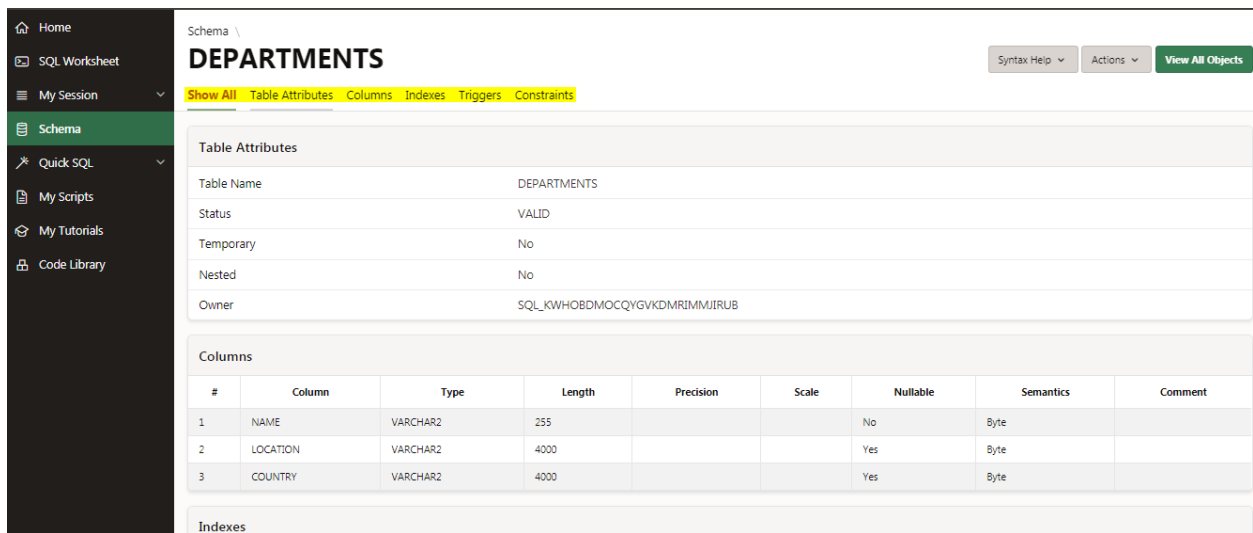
Home
SQL Worksheet
My Session
Schema
Quick SQL
My Scripts
My Tutorials
Code Library

Schema \
DEPARTMENTS

Syntax Help
Actions
View All Objects

Show All Table Attributes Columns Indexes Triggers Constraints

Table Attributes

| Table Name | DEPARTMENTS |
|---|---|
| Status | VALID |
| Temporary | No |
| Nested | No |
| Owner | SQL_KWHOBDMOCQYGVKDMRIMMJIRUB |

Columns

| # | Column | Type | Length | Precision | Scale | Nullable | Semantics | Comment |
|---|---|---|---|---|---|---|---|---|
| 1 | NAME | VARCHAR2 | 255 | | | No | Byte | |
| 2 | LOCATION | VARCHAR2 | 4000 | | | Yes | Byte | |
| 3 | COUNTRY | VARCHAR2 | 4000 | | | Yes | Byte | |

Indexes